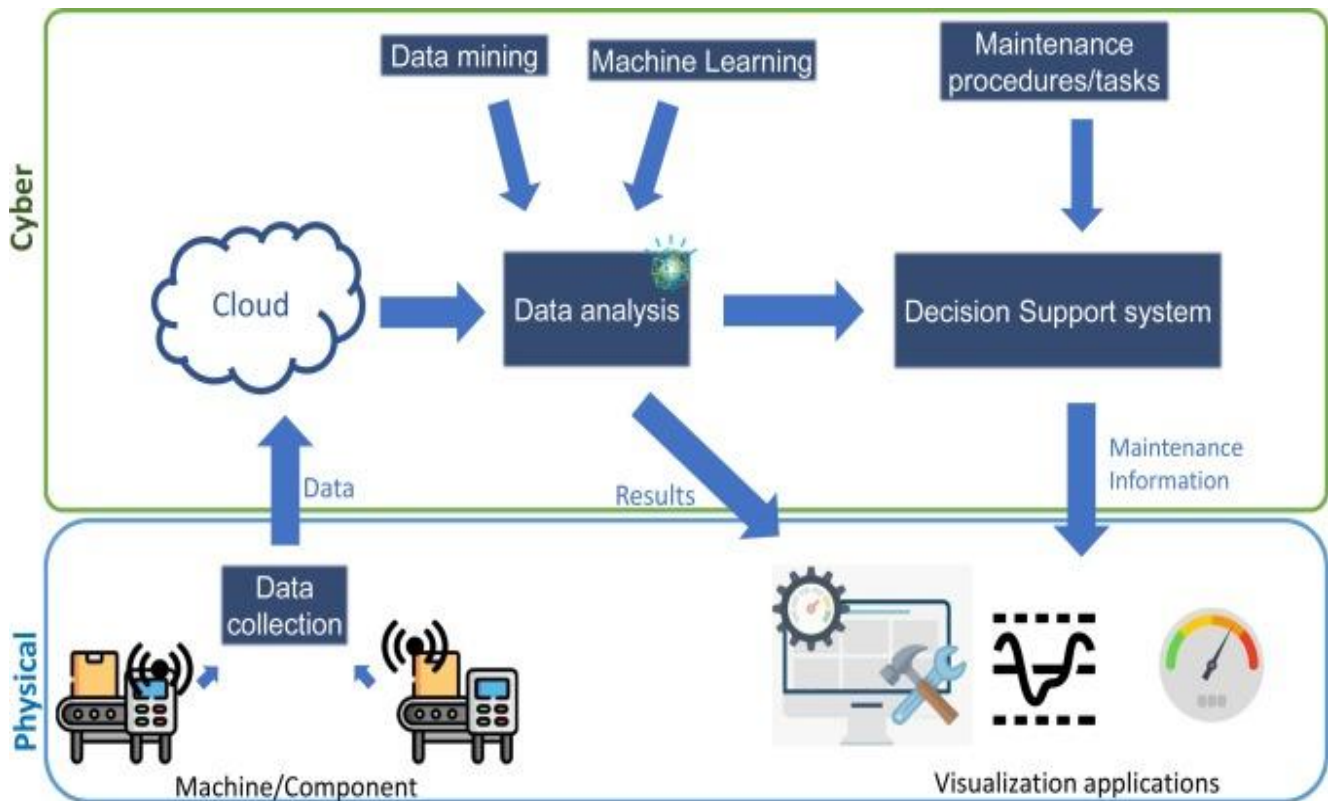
Cyber

Data mining

Machine Learning

Maintenance procedures/tasks

Cloud

Data analysis

Decision Support system

Data

Results

Maintenance Information

Physical

Data collection

Machine/Component

Visualization applications